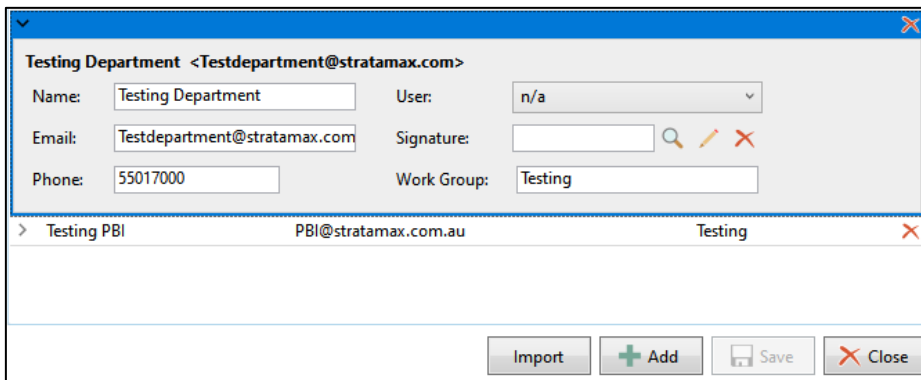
Testing Department <Testdepartment@stratamax.com>

Name: Testing Department

User: n/a

Email: Testdepartment@stratamax.com

Signature:

Phone: 55017000

Work Group: Testing

Testing PBI PBI@stratamax.com.au Testing

Import
Add
Save
Close